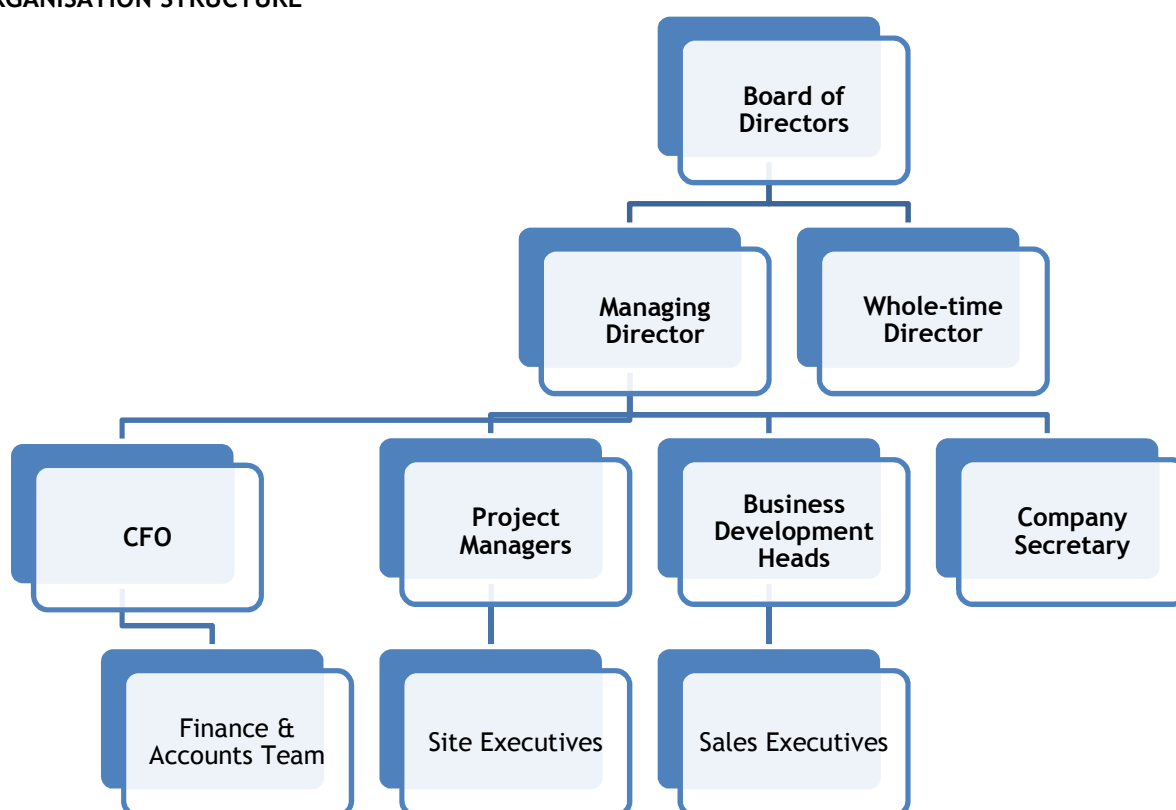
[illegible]GANISATION STRUCTURE

Board of Directors

Managing Director

Whole-time Director

CFO

Project Managers

Business Development Heads

Company Secretary

Finance & Accounts Team

Site Executives

Sales Executives